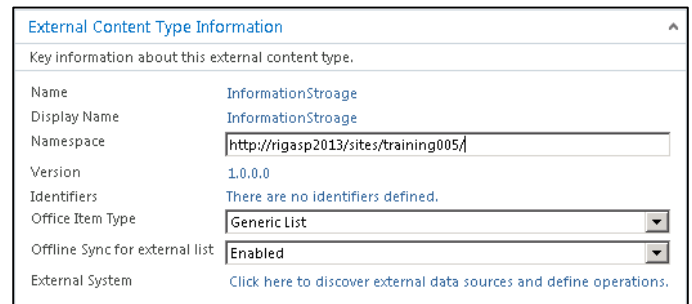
External Content Type Information

Key information about this external content type.

| | |
|---|---|
| Name | InformationStroage |
| Display Name | InformationStroage |
| Namespace | http://rigasp2013/sites/training005/ |
| Version | 1.0.0.0 |
| Identifiers | There are no identifiers defined. |
| Office Item Type | Generic List |
| Offline Sync for external list | Enabled |
| External System | Click here to discover external data sources and define operations. |